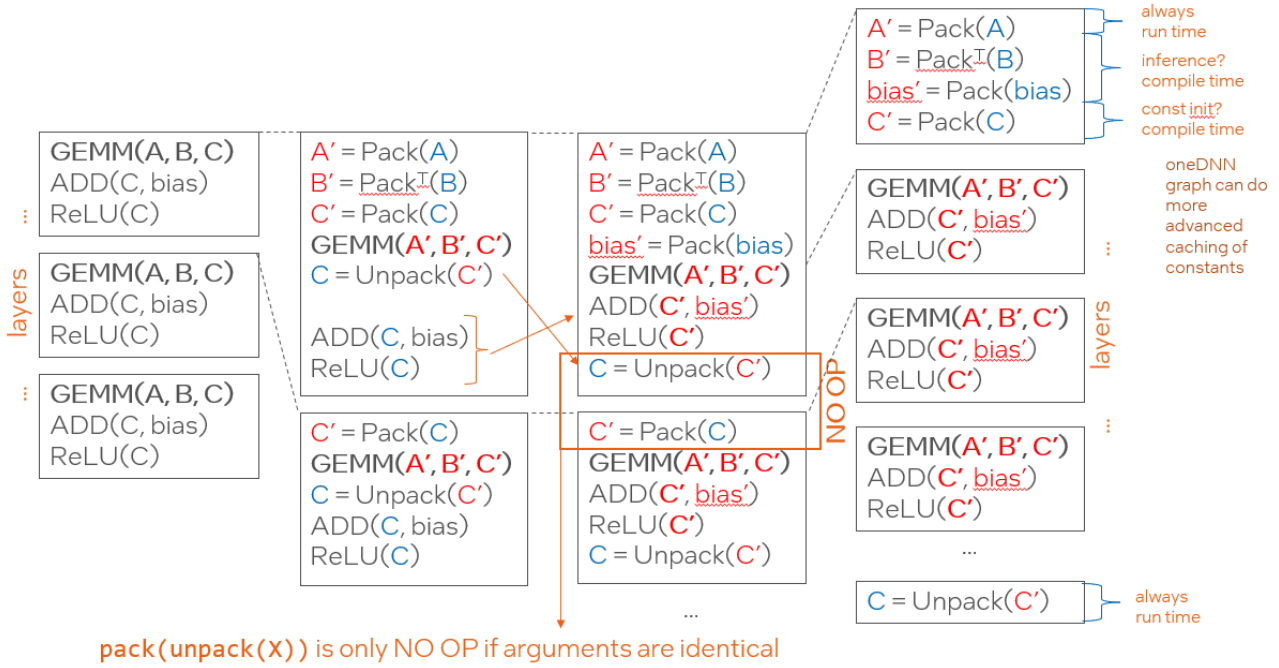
A′ = Pack(A)
B′ = $Pack^T$(B)
bias′ = Pack(bias)
C′ = Pack(C)

always run time

inference? compile time

const init? compile time

GEMM(A, B, C)
ADD(C, bias)
ReLU(C)

...

layers

GEMM(A, B, C)
ADD(C, bias)
ReLU(C)

...

GEMM(A, B, C)
ADD(C, bias)
ReLU(C)

A′ = Pack(A)
B′ = $Pack^T$(B)
C′ = Pack(C)
GEMM(A′, B′, C′)
C = Unpack(C′)

ADD(C, bias)
ReLU(C)

C′ = Pack(C)
GEMM(A′, B′, C′)
C = Unpack(C′)
ADD(C, bias)
ReLU(C)

A′ = Pack(A)
B′ = $Pack^T$(B)
C′ = Pack(C)
bias′ = Pack(bias)
GEMM(A′, B′, C′)
ADD(C′, bias′)
ReLU(C′)
C = Unpack(C′)

NO OP

C′ = Pack(C)
GEMM(A′, B′, C′)
ADD(C′, bias′)
ReLU(C′)
C = Unpack(C′)

...

GEMM(A′, B′, C′)
ADD(C′, bias′)
ReLU(C′)

oneDNN graph can do more advanced caching of constants

...

GEMM(A′, B′, C′)
ADD(C′, bias′)
ReLU(C′)

layers

...

GEMM(A′, B′, C′)
ADD(C′, bias′)
ReLU(C′)

...

C = Unpack(C′)

always run time

pack(unpack(X)) is only NO OP if arguments are identical